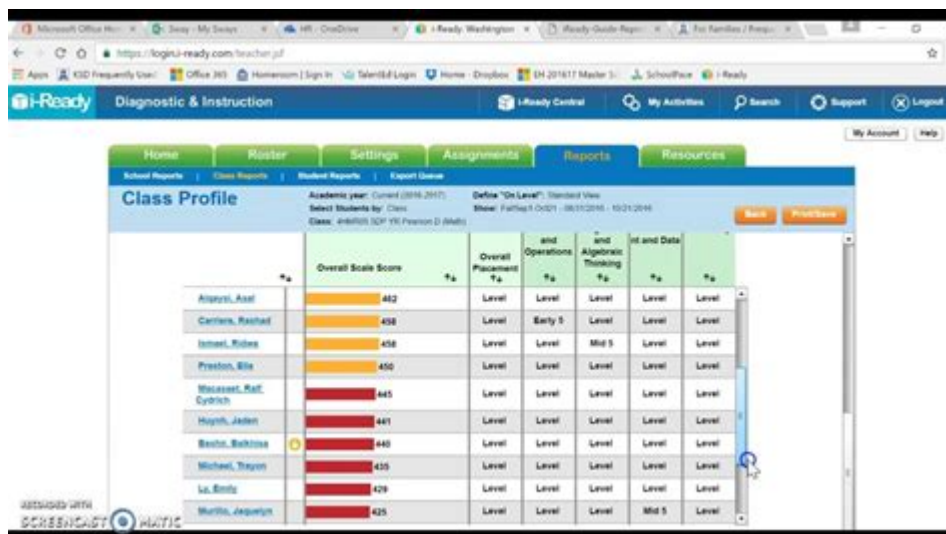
Microsoft Office Ho | Sway - My Sways | HR - OneDrive | i-Ready: Washington | iReady Guide Repo | For Families / Resou

https://login.i-ready.com/teacher.jsf

Apps | KSD Frequently Used | Office 365 | Homeroom | Sign In | TalentEd Login | Home - Dropbox | EH 201617 Master S | SchoolPace | i-Ready

i-Ready Diagnostic & Instruction

i-Ready Central | My Activities | Search | Support | Logout

My Account | Help

Home | Roster | Settings | Assignments | Reports | Resources

School Reports | Class Reports | Student Reports | Export Queue

Class Profile

Academic year: Current (2016-2017)
Select Students by: Class
Class: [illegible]

Define "On Level": Standard View
Show: Fall/Sep 6 Oct 21 - 08/31/2016 - 10/21/2016

Back | Print/Save

| | Overall Scale Score | Overall Placement | and Operations | and Algebraic Thinking | nt and Data | |
|---|---|---|---|---|---|---|
| Algaysi, Asel | 462 | Level | Level | Level | Level | Level |
| Carriera, Rashad | 458 | Level | Early 5 | Level | Level | Level |
| Ismael, Ridwa | 458 | Level | Level | Mid 5 | Level | Level |
| Preston, Ella | 450 | Level | Level | Level | Level | Level |
| Macasaet, Ralf Cydrich | 445 | Level | Level | Level | Level | Level |
| Huynh, Jaden | 441 | Level | Level | Level | Level | Level |
| Basho, Balkissa | 440 | Level | Level | Level | Level | Level |
| Michael, Trayon | 435 | Level | Level | Level | Level | Level |
| Le, Emily | 429 | Level | Level | Level | Level | Level |
| Murillo, Jaquelyn | 425 | Level | Level | Level | Mid 5 | Level |

RECORDED WITH SCREENCAST-O-MATIC